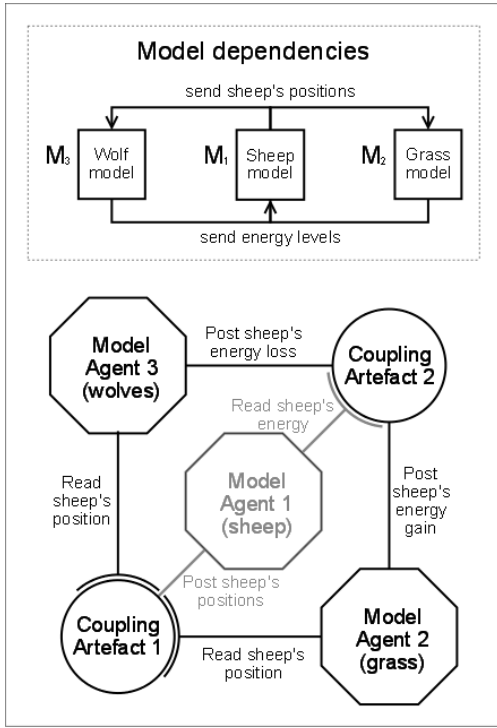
Model dependencies

send sheep's positions

$M_3$ Wolf model

$M_1$ Sheep model

$M_2$ Grass model

send energy levels

Model Agent 3 (wolves)

Post sheep's energy loss

Coupling Artefact 2

Read sheep's energy

Read sheep's position

Model Agent 1 (sheep)

Post sheep's energy gain

Post sheep's positions

Coupling Artefact 1

Model Agent 2 (grass)

Read sheep's position